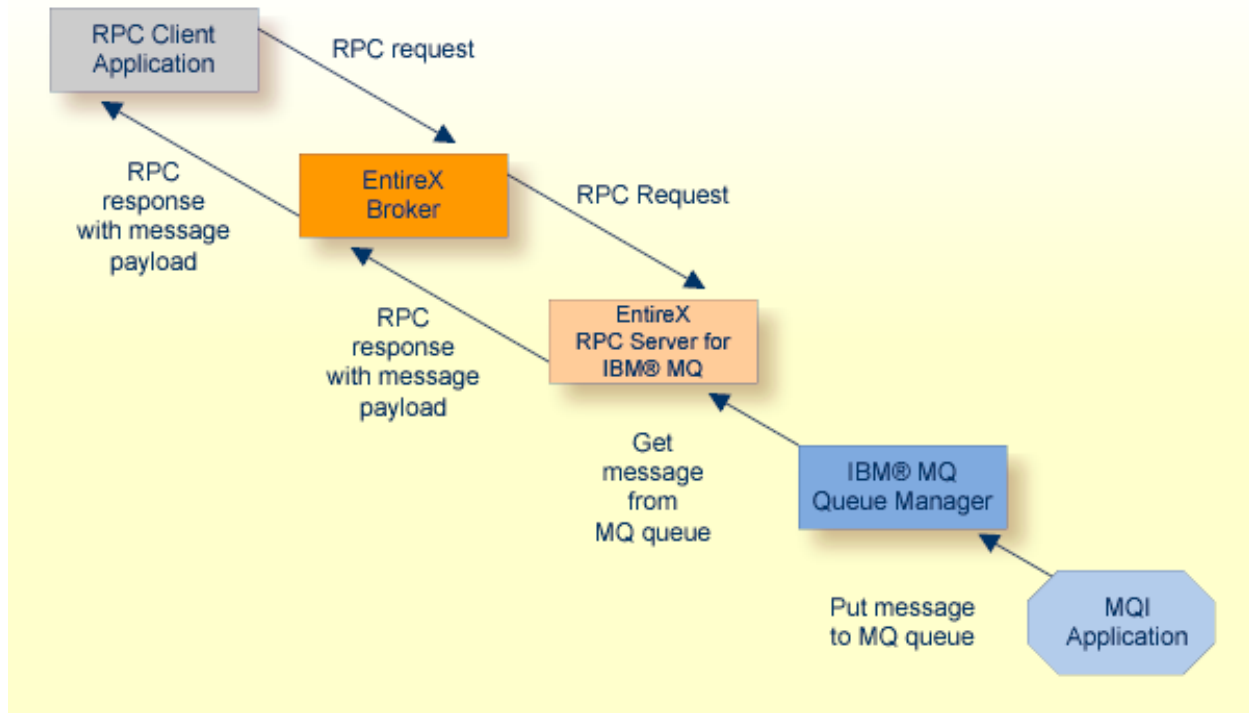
RPC Client Application

RPC request

RPC response with message payload

EntireX Broker

RPC Request

RPC response with message payload

EntireX RPC Server for IBM® MQ

Get message from MQ queue

IBM® MQ Queue Manager

Put message to MQ queue

MQI Application